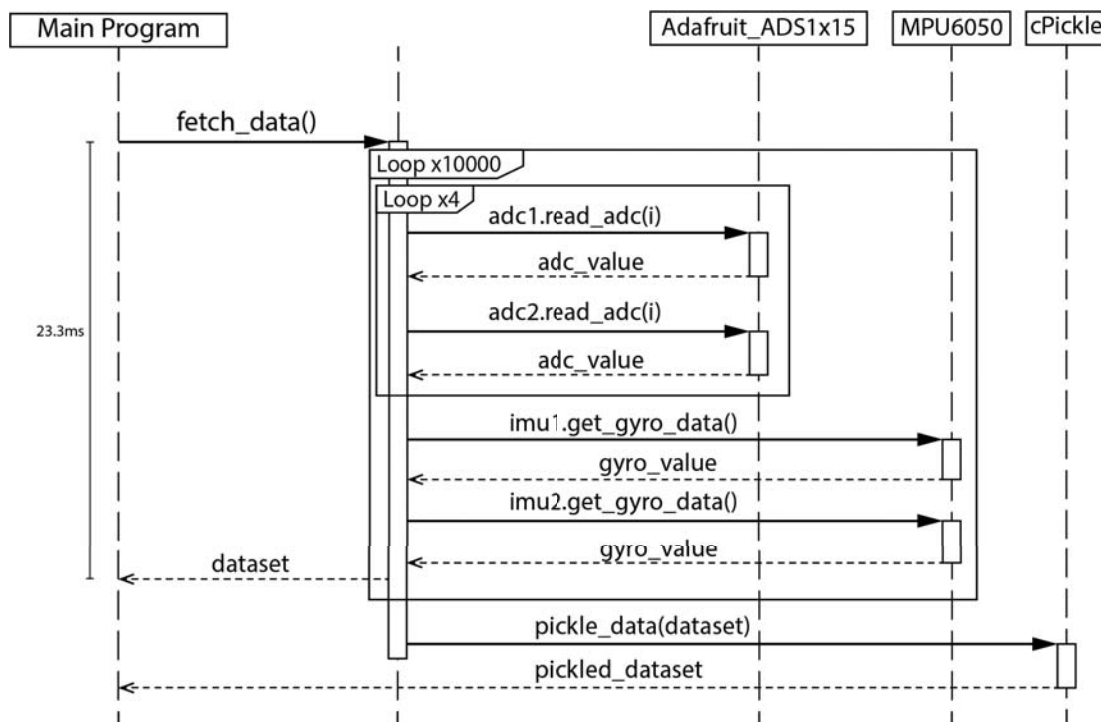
Main Program

Adafruit_ADS1x15

MPU6050

cPickle

fetch_data()

Loop x10000

Loop x4

adc1.read_adc(i)

adc_value

23.3ms

adc2.read_adc(i)

adc_value

imu1.get_gyro_data()

gyro_value

imu2.get_gyro_data()

gyro_value

dataset

pickle_data(dataset)

pickled_dataset